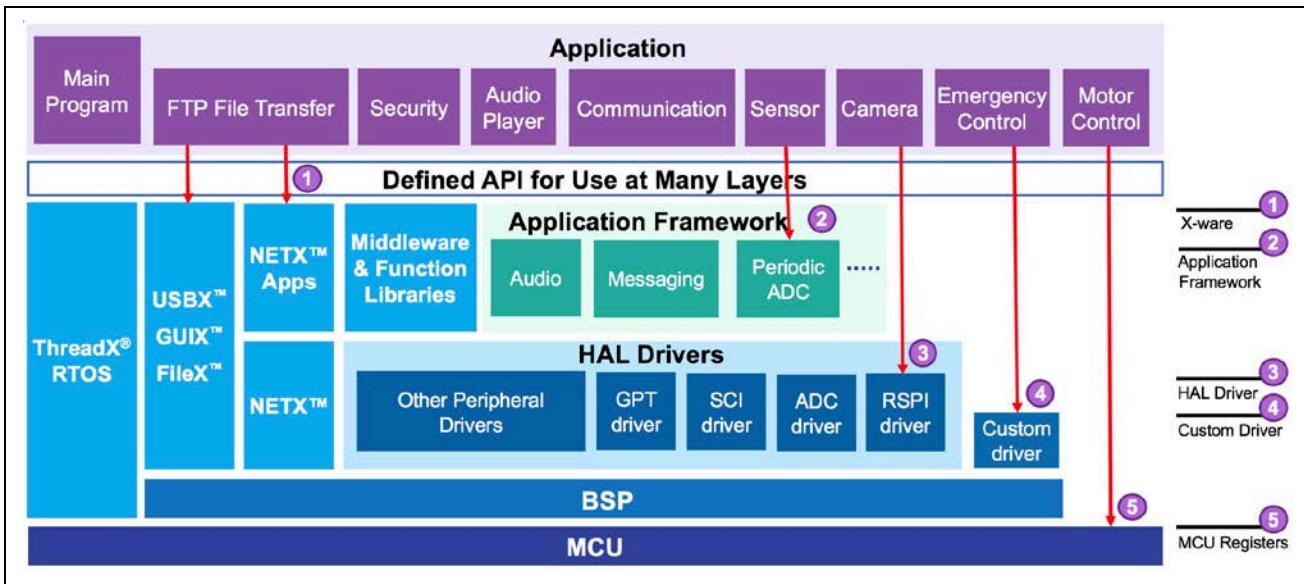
Application

Main Program

FTP File Transfer

Security

Audio Player

Communication

Sensor

Camera

Emergency Control

Motor Control

1

Defined API for Use at Many Layers

ThreadX® RTOS

USBX™ GUIX™ FileX™

NETX™ Apps

NETX™

Middleware & Function Libraries

Application Framework 2

Audio

Messaging

Periodic ADC

·····

HAL Drivers 3

Other Peripheral Drivers

GPT driver

SCI driver

ADC driver

RSPI driver

4

Custom driver

BSP

5

MCU

1 X-ware

2 Application Framework

3 HAL Driver

4 Custom Driver

5 MCU Registers